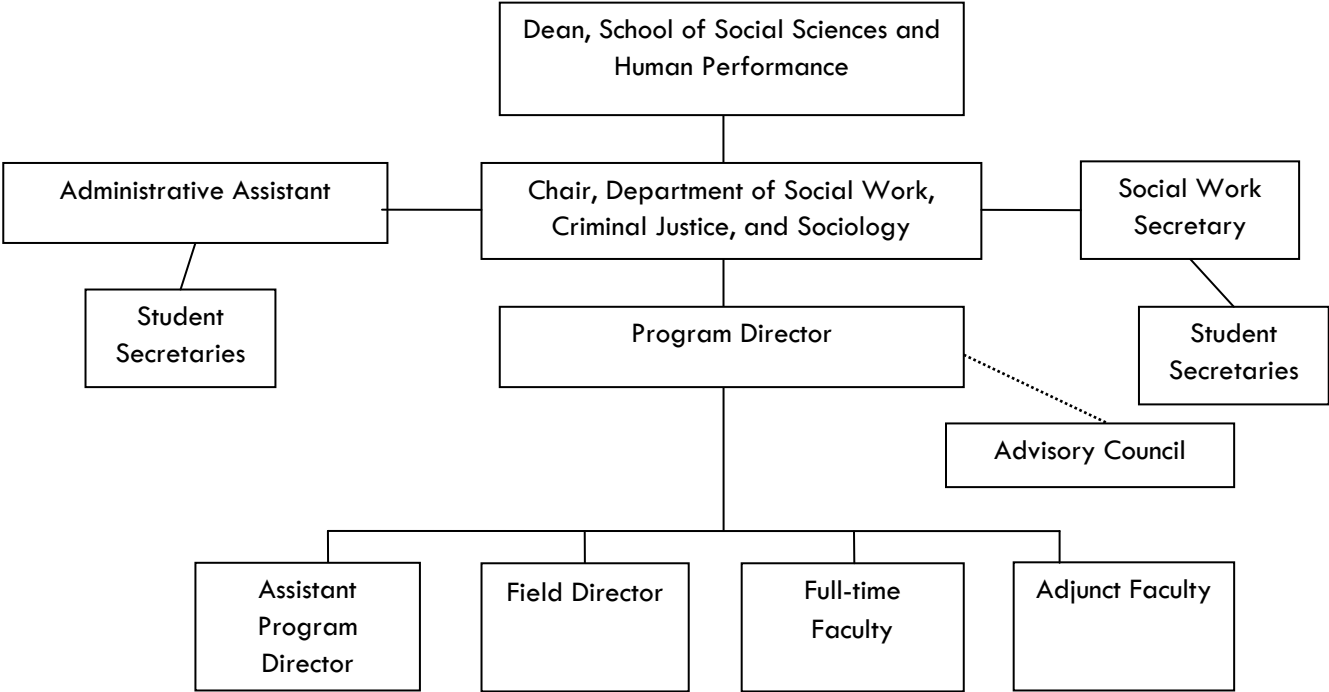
Dean, School of Social Sciences and Human Performance

Administrative Assistant

Chair, Department of Social Work, Criminal Justice, and Sociology

Social Work Secretary

Student Secretaries

Program Director

Student Secretaries

Advisory Council

Assistant Program Director

Field Director

Full-time Faculty

Adjunct Faculty